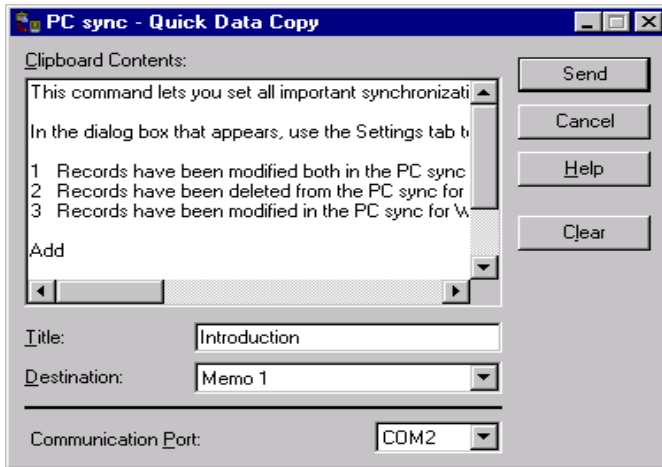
PC sync - Quick Data Copy

Clipboard Contents:

This command lets you set all important synchronizati

In the dialog box that appears, use the Settings tab t

1 Records have been modified both in the PC sync
2 Records have been deleted from the PC sync for
3 Records have been modified in the PC sync for W

Add

Send
Cancel
Help
Clear

Title: Introduction
Destination: Memo 1

Communication Port: COM2